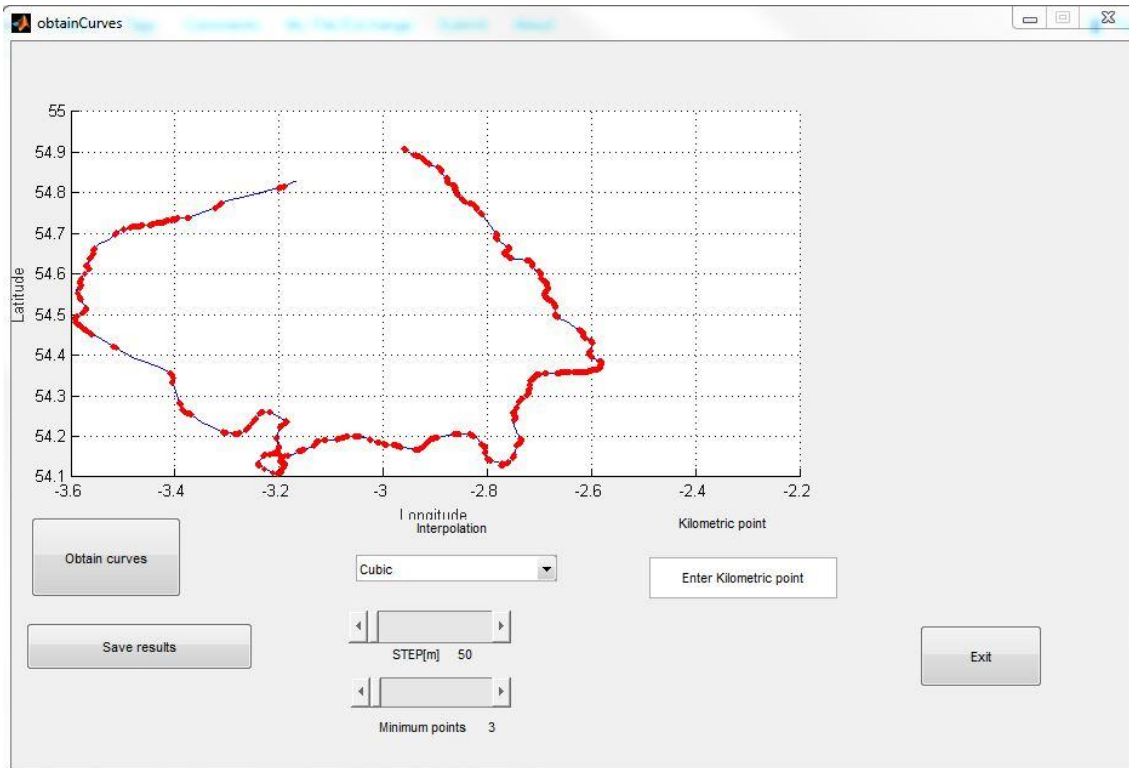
obtainCurves

55
54.9
54.8
54.7
54.6
54.5
54.4
54.3
54.2
54.1
Latitude

-3.6
-3.4
-3.2
-3
-2.8
-2.6
-2.4
-2.2
Longitude

Obtain curves

Interpolation

Cubic

Kilometric point

Enter Kilometric point

Save results

STEP[m] 50

Exit

Minimum points 3